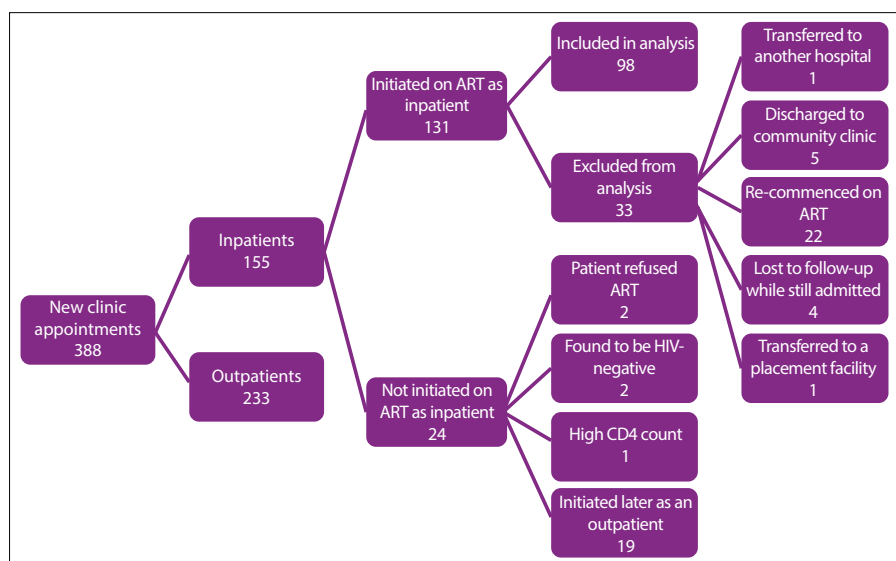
New clinic appointments
388

Inpatients
155

Outpatients
233

Initiated on ART as inpatient
131

Not initiated on ART as inpatient
24

Included in analysis
98

Excluded from analysis
33

Patient refused ART
2

Found to be HIV-negative
2

High CD4 count
1

Initiated later as an outpatient
19

Transferred to another hospital
1

Discharged to community clinic
5

Re-commenced on ART
22

Lost to follow-up while still admitted
4

Transferred to a placement facility
1